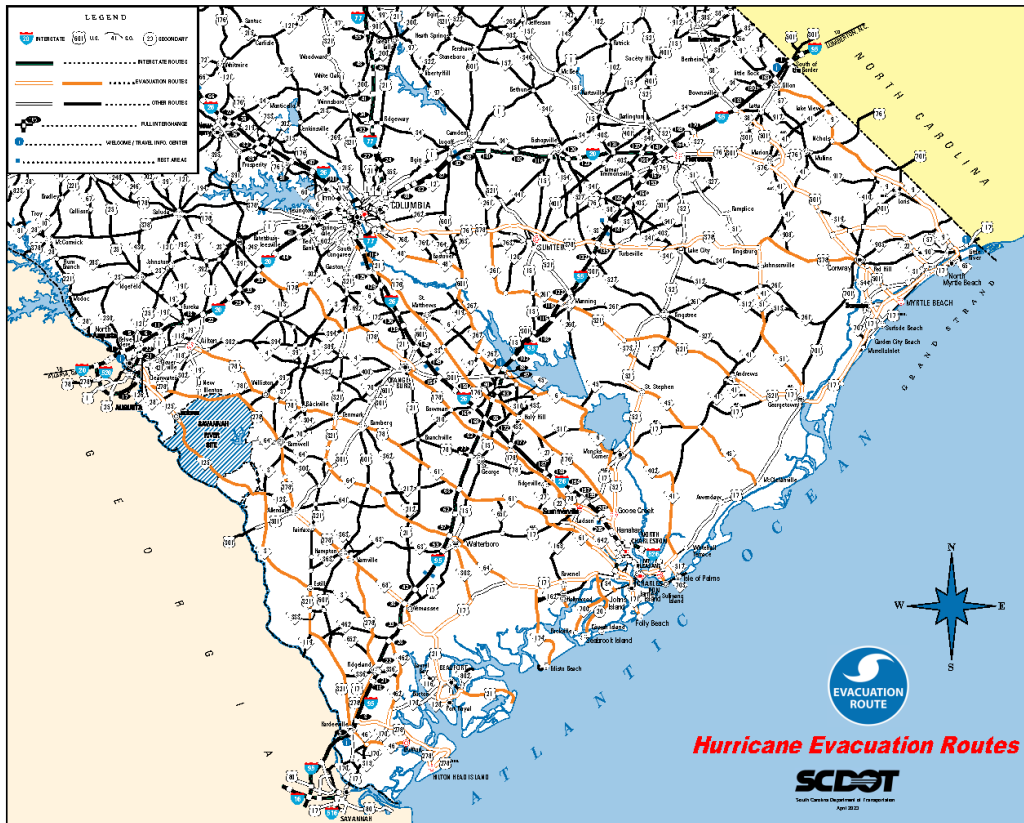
LEGEND

20 INTERSTATE 601 U.S. 41 S.C. 23 SECONDARY

INTERSTATE ROUTES

EVACUATION ROUTES

OTHER ROUTES

FULL INTERCHANGE

WELCOME / TRAVEL INFO. CENTER

REST AREAS

NORTH CAROLINA

GEORGIA

ATLANTIC OCEAN

GRAND STRAND

COLUMBIA

SUMTER

MYRTLE BEACH

NORTH CHARLESTON

CHARLESTON

BEAUFORT

HILTON HEAD ISLAND

SAVANNAH

AUGUSTA

SAVANNAH RIVER SITE

N

S

W

E

EVACUATION ROUTE

Hurricane Evacuation Routes

SCDOT

South Carolina Department of Transportation
April 2023